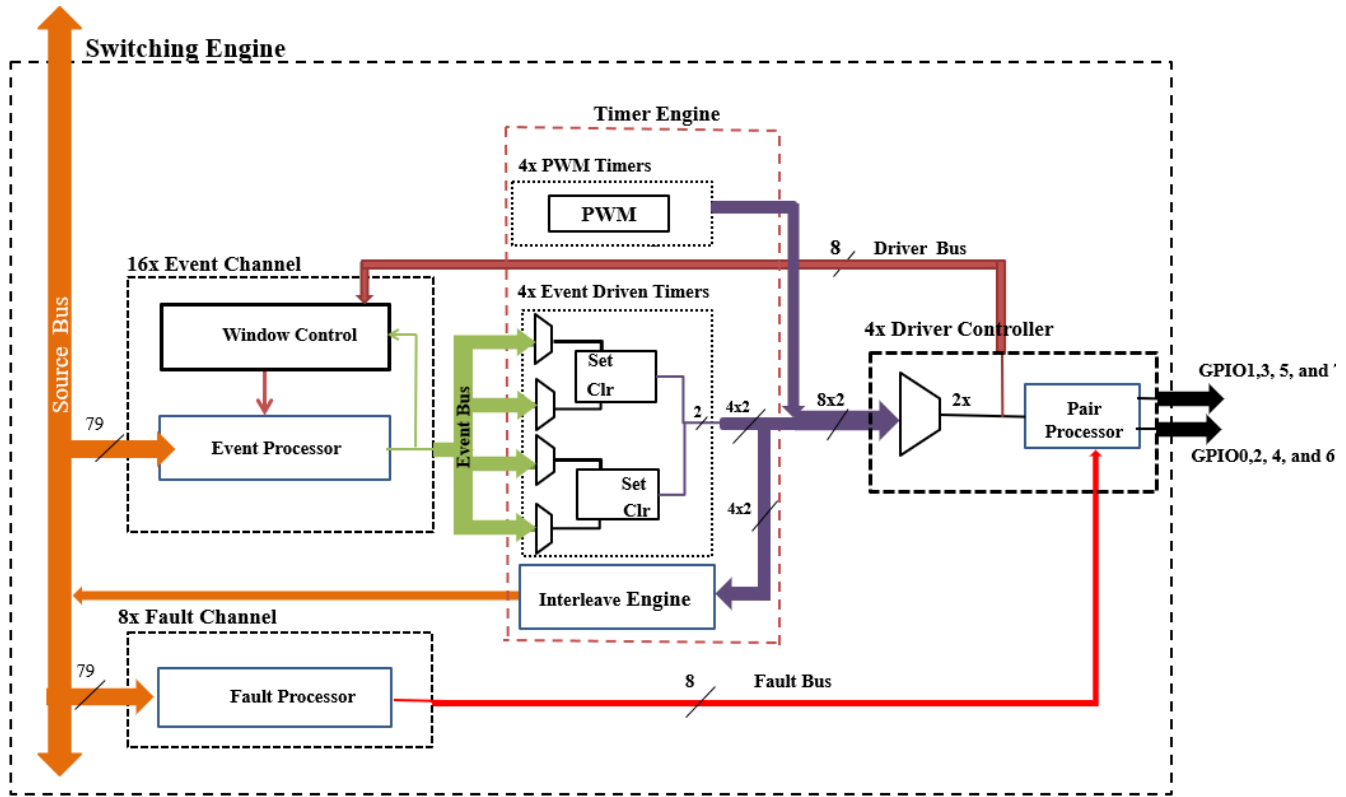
Switching Engine

Source Bus

Timer Engine

4x PWM Timers

PWM

8 Driver Bus

16x Event Channel

4x Event Driven Timers

Window Control

4x Driver Controller

Set
Clr

GPIO1,3, 5, and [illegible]

79

Event Processor

Event Bus

2

4x2

8x2

2x

Pair Processor

GPIO0,2, 4, and 6

Set
Clr

4x2

Interleave Engine

8x Fault Channel

79

Fault Processor

8

Fault Bus